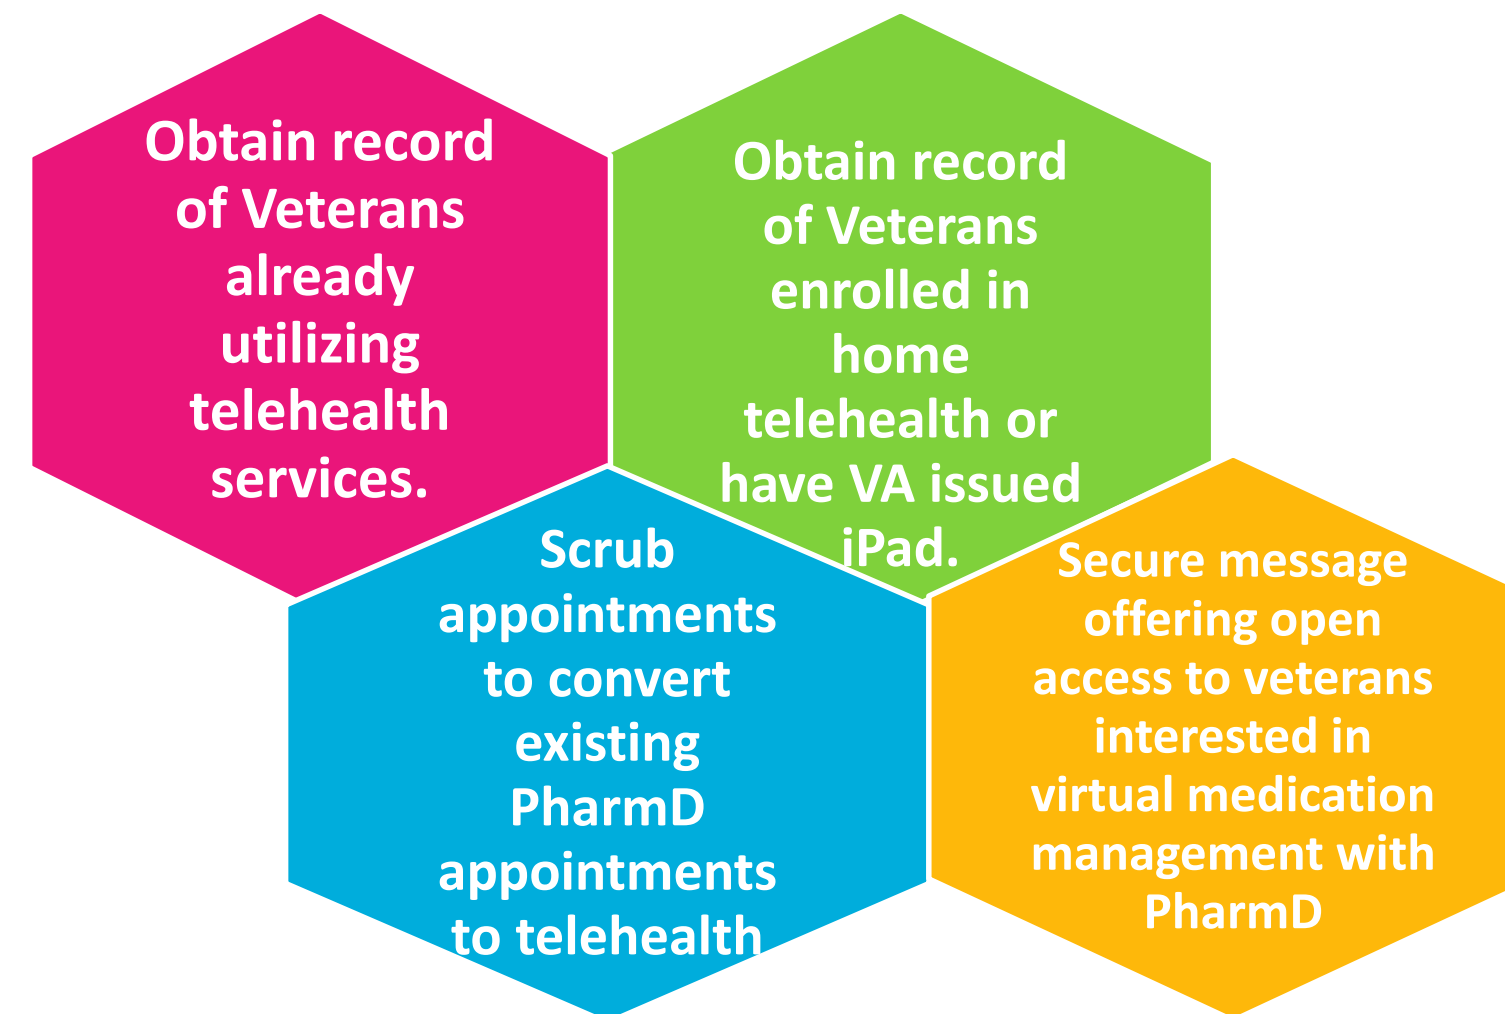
Obtain record of Veterans already utilizing telehealth services.

Obtain record of Veterans enrolled in home telehealth or have VA issued iPad.

Scrub appointments to convert existing PharmD appointments to telehealth

Secure message offering open access to veterans interested in virtual medication management with PharmD